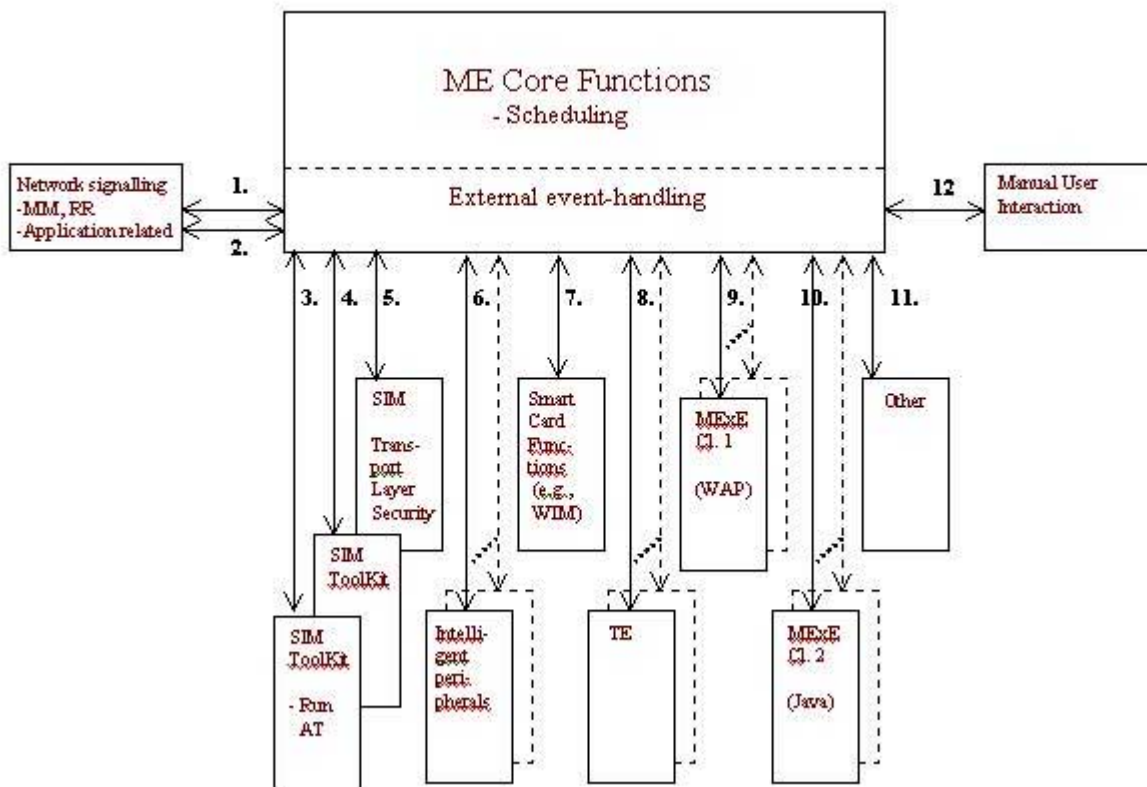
ME Core Functions
- Scheduling

External event-handling

Network signalling
-MM, RR
-Application related

1.

2.

12

Manual User Interaction

3.

4.

5.

6.

7.

8.

9.

10.

11.

SIM
Transport Layer Security

Smart Card Functions (e.g., WIM)

MExE Cl. 1
(WAP)

Other

SIM ToolKit

SIM ToolKit
- Run AT

Intelligent peripherals

TE

MExE Cl. 2
(Java)